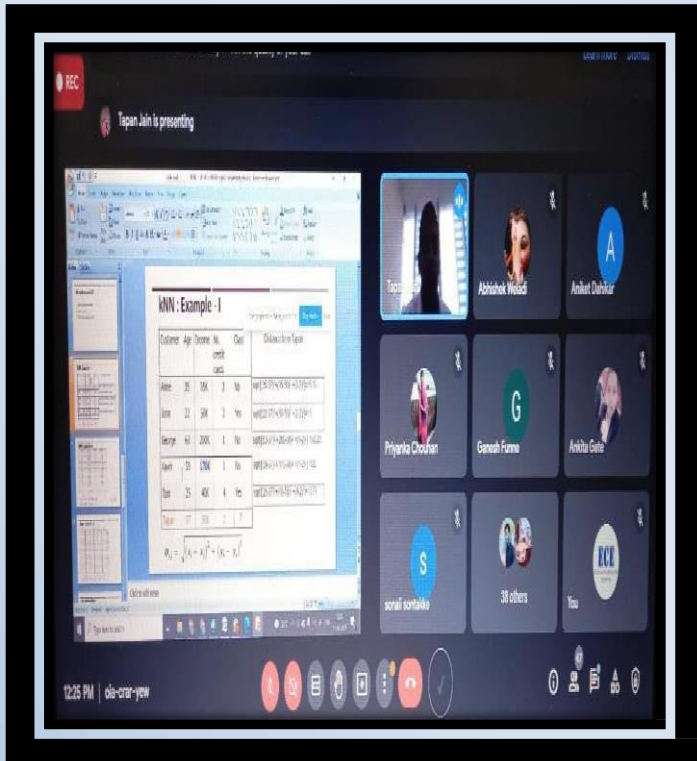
REC

Tapan Jain is presenting

kNN : Example - I

| Customer | Age | Income | No. credit cards | Class | Distance from Tapan |
|---|---|---|---|---|---|
| Anne | 35 | 35K | 3 | No | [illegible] |
| Irene | 22 | 50K | 2 | Yes | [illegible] |
| George | 63 | 200K | 1 | No | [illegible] |
| Gavin | 59 | 170K | 1 | No | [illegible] |
| Tom | 25 | 40K | 4 | Yes | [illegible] |
| Tapan | 37 | 50K | 2 | ? | |

$d_{ij} = \sqrt{(x_i - x_j)^2 + (y_i - y_j)^2}$

Tapan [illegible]

Abhishek Weladi

A

Aniket Dahikar

Priyanka Chouhan

G

Ganesh Funne

Ankita Gate

S

sonali sontakke

38 others

You

12:25 PM | ois-crar-yew